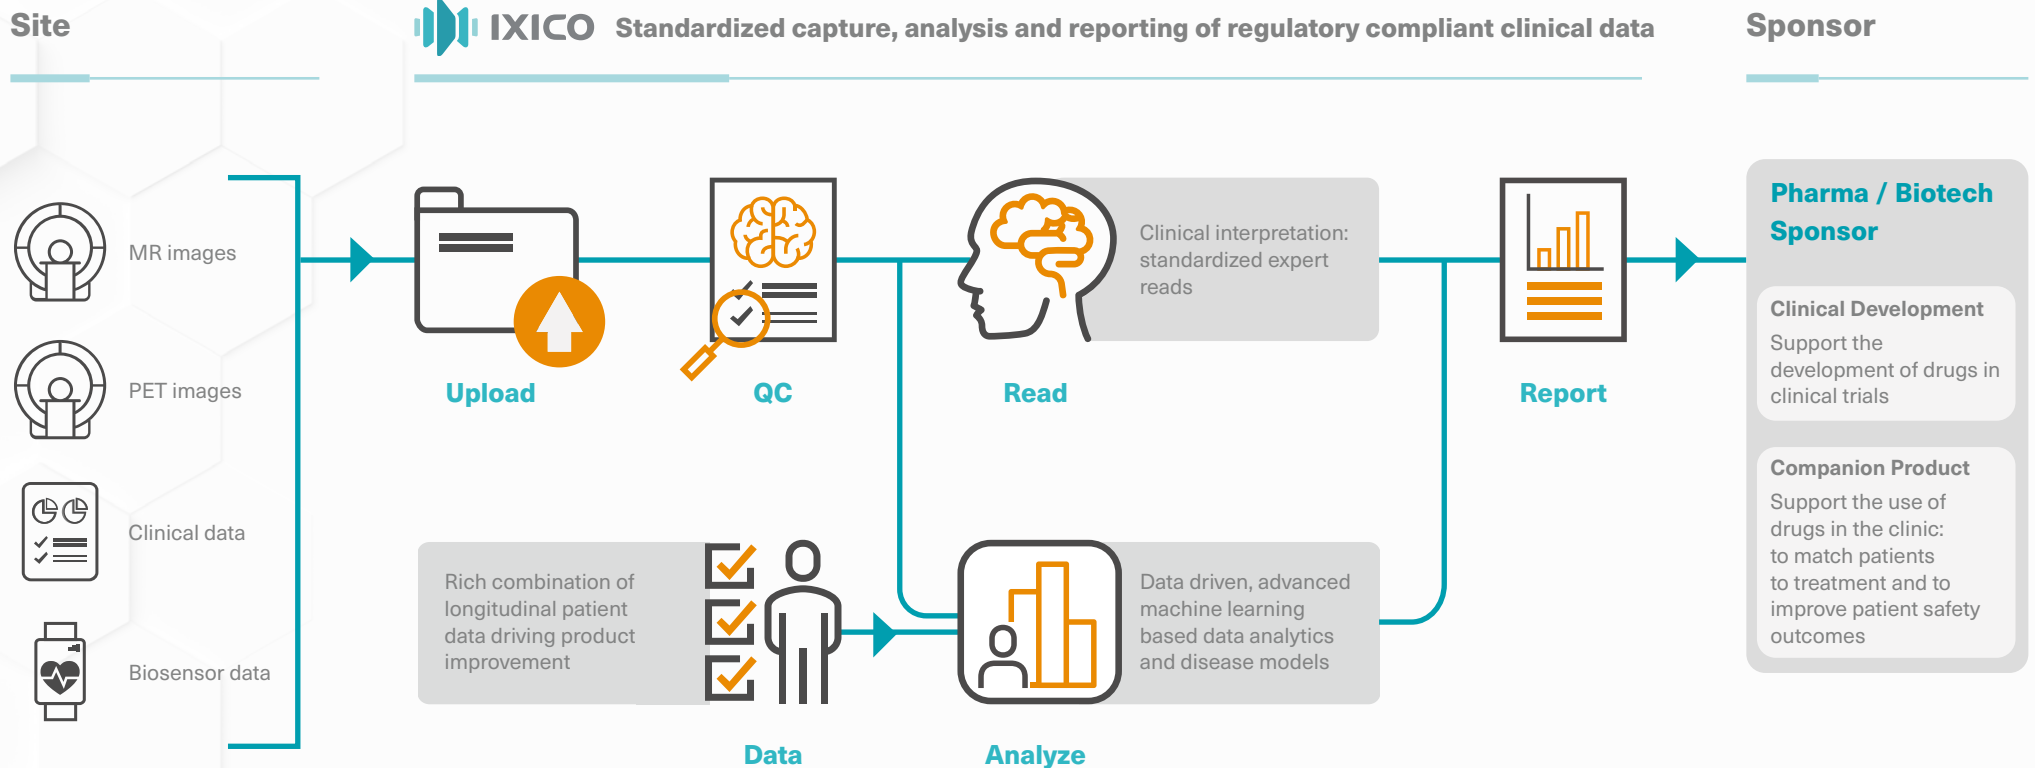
Site

IXICO Standardized capture, analysis and reporting of regulatory compliant clinical data

Sponsor

MR images

PET images

Clinical data

Biosensor data

Upload

QC

Clinical interpretation: standardized expert reads

Read

Report

Pharma / Biotech Sponsor

Clinical Development

Support the development of drugs in clinical trials

Companion Product

Support the use of drugs in the clinic: to match patients to treatment and to improve patient safety outcomes

Rich combination of longitudinal patient data driving product improvement

Data driven, advanced machine learning based data analytics and disease models

Data

Analyze